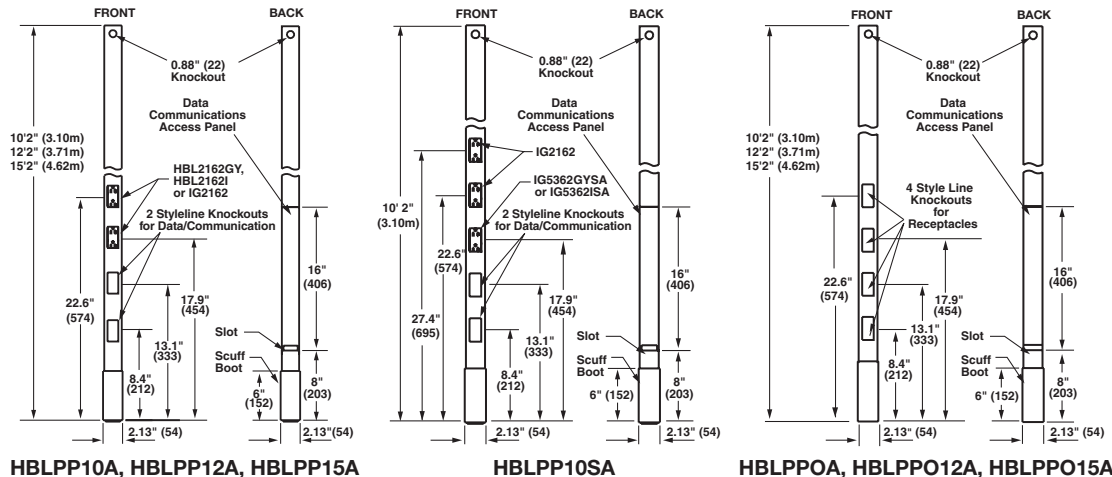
FRONT
BACK
0.88" (22) Knockout
Data Communications Access Panel
10'2" (3.10m)
12'2" (3.71m)
15'2" (4.62m)
HBL2162GY, HBL2162I or IG2162
2 Styleline Knockouts for Data/Communication
22.6" (574)
17.9" (454)
13.1" (333)
8.4" (212)
16" (406)
Slot
Scuff Boot
6" (152)
8" (203)
2.13" (54)
2.13"(54)
HBLPP10A, HBLPP12A, HBLPP15A

FRONT
BACK
0.88" (22) Knockout
Data Communications Access Panel
IG2162
IG5362GYSA or IG5362ISA
2 Styleline Knockouts for Data/Communication
10' 2" (3.10m)
22.6" (574)
27.4" (695)
17.9" (454)
13.1" (333)
8.4" (212)
16" (406)
Slot
Scuff Boot
6" (152)
8" (203)
2.13" (54)
2.13" (54)
HBLPP10SA

FRONT
BACK
0.88" (22) Knockout
Data Communications Access Panel
10'2" (3.10m)
12'2" (3.71m)
15'2" (4.62m)
4 Style Line Knockouts for Receptacles
22.6" (574)
17.9" (454)
13.1" (333)
8.4" (212)
16" (406)
Slot
Scuff Boot
6" (152)
8" (203)
2.13" (54)
2.13" (54)
HBLPPOA, HBLPPO12A, HBLPPO15A